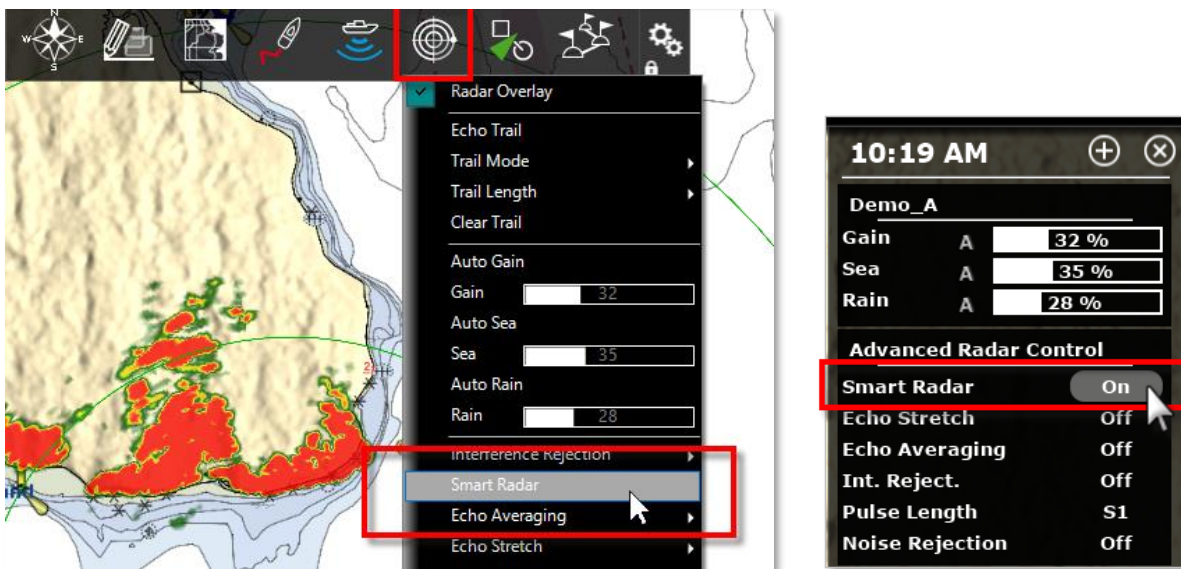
N
W E
S

Radar Overlay
Echo Trail
Trail Mode
Trail Length
Clear Trail
Auto Gain
Gain 32
Auto Sea
Sea 35
Auto Rain
Rain 28
Interference Rejection
Smart Radar
Echo Averaging
Echo Stretch

10:19 AM
Demo_A
Gain A 32 %
Sea A 35 %
Rain A 28 %
Advanced Radar Control
Smart Radar On
Echo Stretch Off
Echo Averaging Off
Int. Reject. Off
Pulse Length S1
Noise Rejection Off